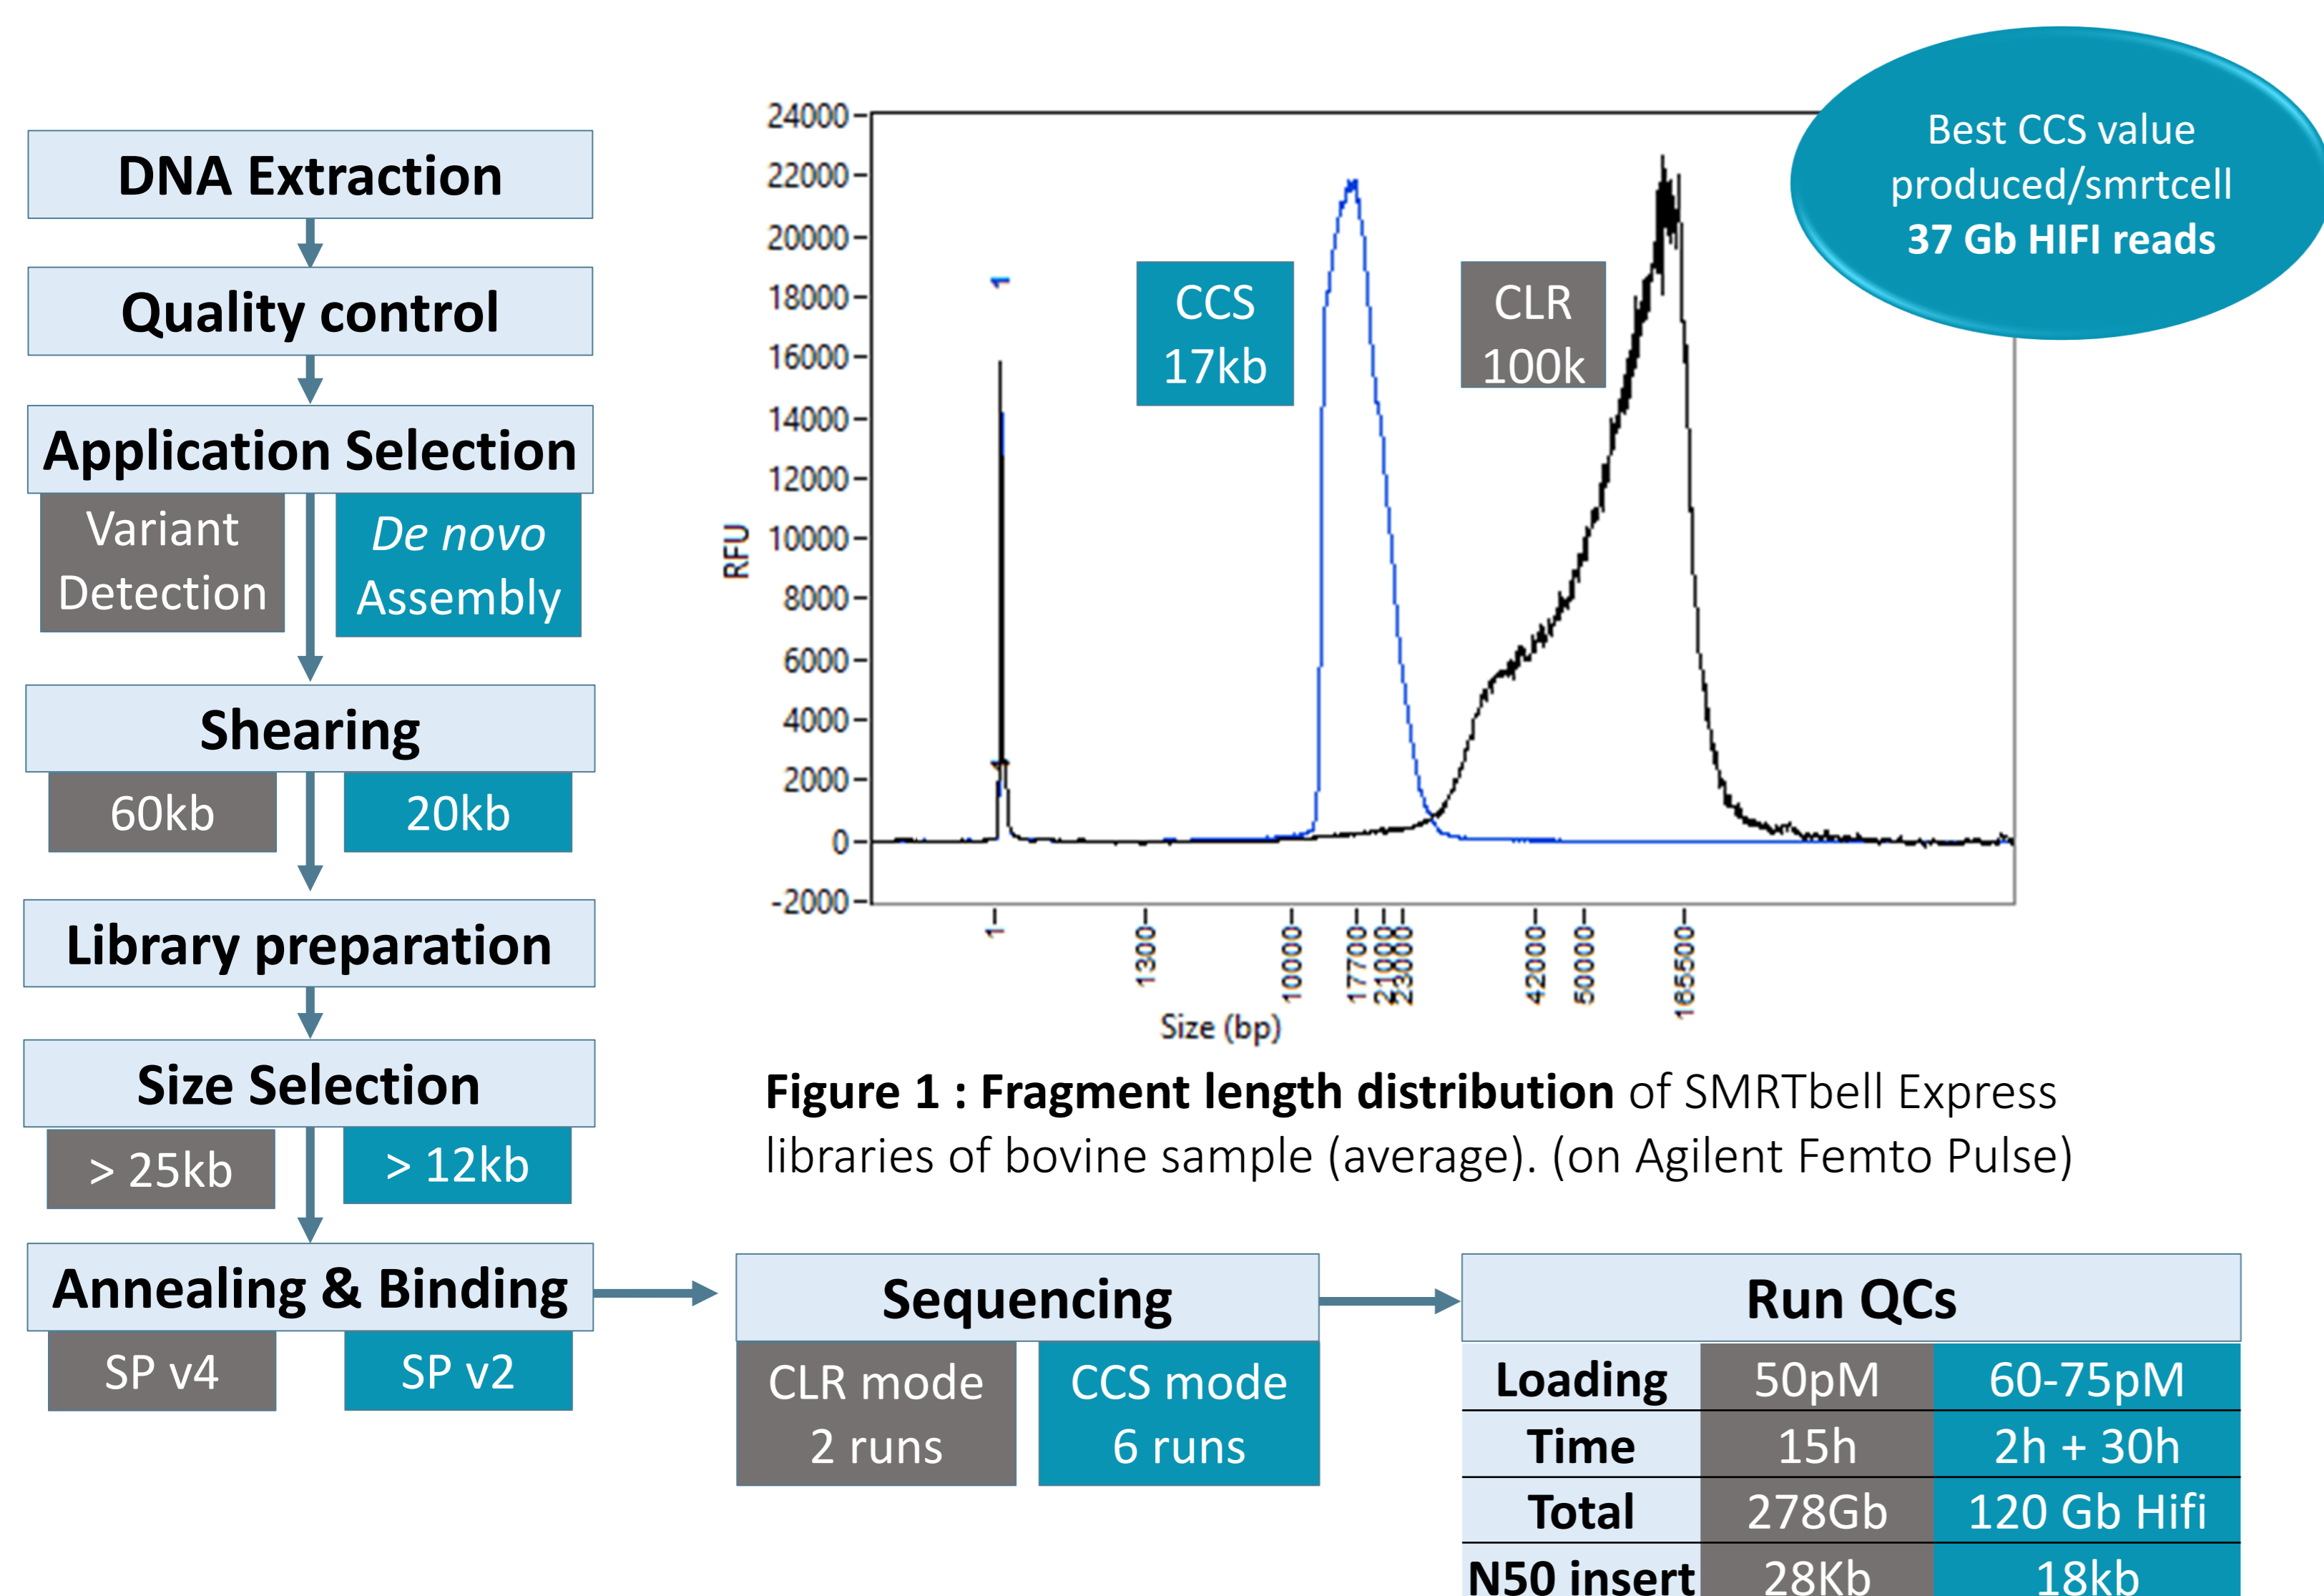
DNA Extraction

Quality control

Application Selection

Variant Detection

*De novo* Assembly

Shearing

60kb

20kb

Library preparation

Size Selection

> 25kb

> 12kb

Annealing & Binding

SP v4

SP v2

24000
22000
20000
18000
16000
14000
12000
10000
8000
6000
4000
2000
0
-2000

RFU

1
1300
10000
17700
21000
23000
42000
50000
165500

Size (bp)

CCS 17kb

CLR 100k

Best CCS value produced/smrtcell
**37 Gb HIFI reads**

**Figure 1 : Fragment length distribution** of SMRTbell Express libraries of bovine sample (average). (on Agilent Femto Pulse)

Sequencing

CLR mode 2 runs

CCS mode 6 runs

Run QCs

| | | |
|---|---|---|
| Loading | 50pM | 60-75pM |
| Time | 15h | 2h + 30h |
| Total | 278Gb | 120 Gb Hifi |
| N50 insert | 28Kb | 18kb |